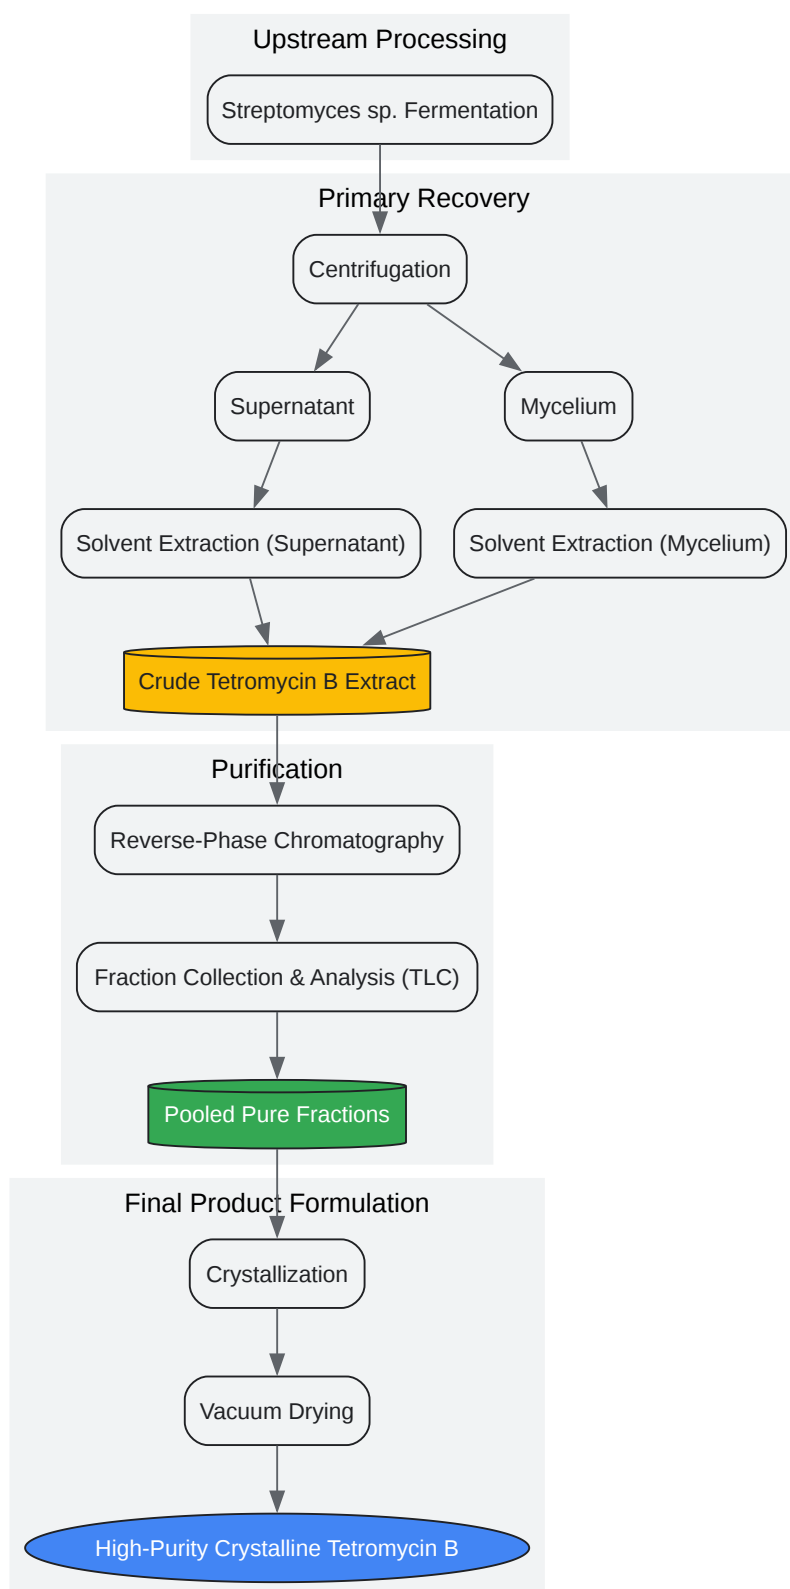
Upstream Processing

Streptomyces sp. Fermentation

Primary Recovery

Centrifugation

Supernatant

Mycelium

Solvent Extraction (Supernatant)

Solvent Extraction (Mycelium)

Crude Tetromycin B Extract

Purification

Reverse-Phase Chromatography

Fraction Collection & Analysis (TLC)

Pooled Pure Fractions

Final Product Formulation

Crystallization

Vacuum Drying

High-Purity Crystalline Tetromycin B